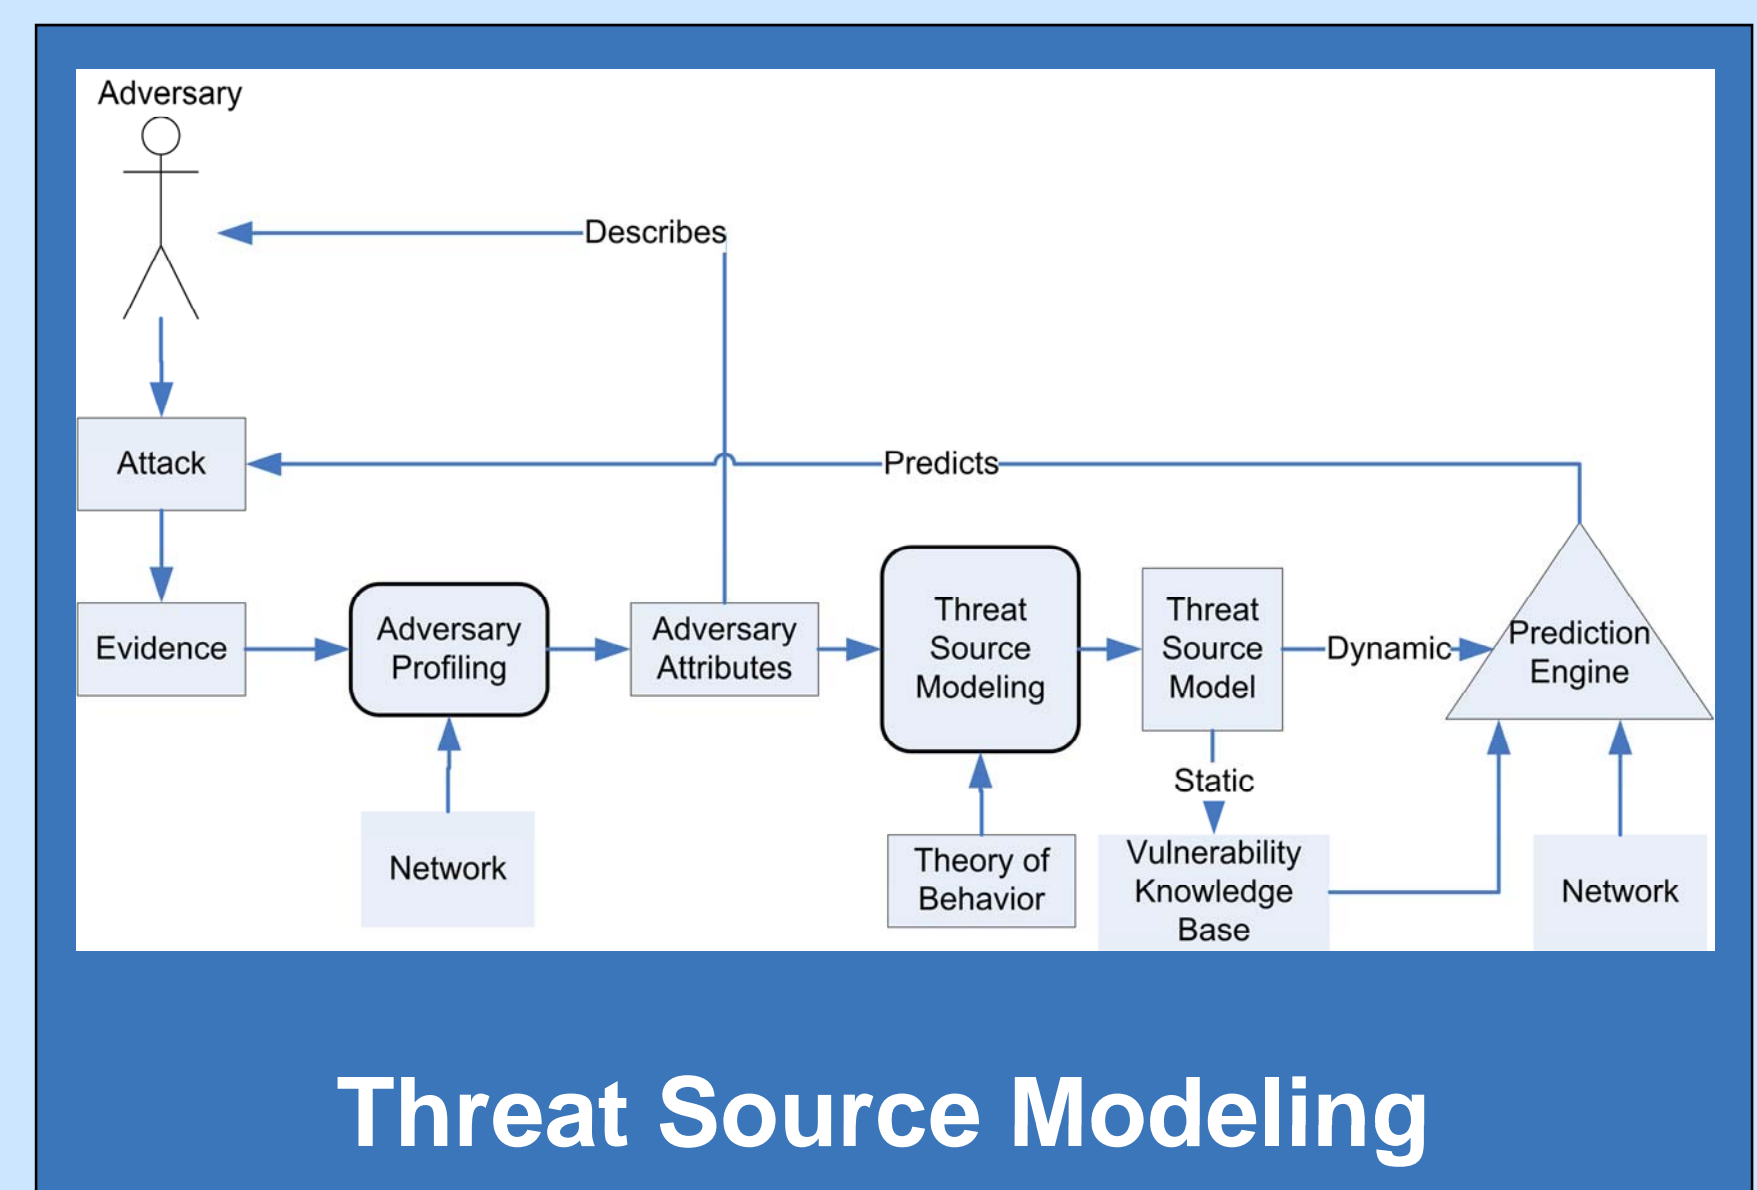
Adversary

Describes

Attack

Predicts

Evidence

Adversary Profiling

Adversary Attributes

Threat Source Modeling

Threat Source Model

Dynamic

Prediction Engine

Static

Network

Theory of Behavior

Vulnerability Knowledge Base

Network

Threat Source Modeling